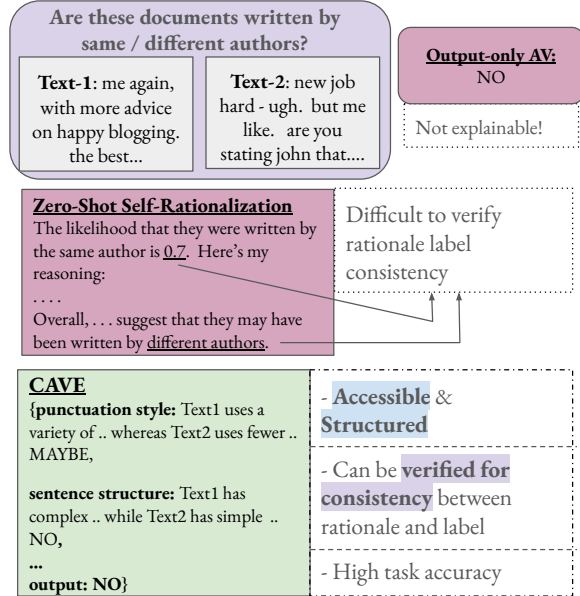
Are these documents written by same / different authors?

Text-1: me again, with more advice on happy blogging. the best...

Text-2: new job hard - ugh. but me like. are you stating john that....

Output-only AV:
NO

Not explainable!

Zero-Shot Self-Rationalization
The likelihood that they were written by the same author is 0.7. Here's my reasoning:
. . . .
Overall, . . . suggest that they may have been written by different authors.

Difficult to verify rationale label consistency

CAVE
{punctuation style: Text1 uses a variety of .. whereas Text2 uses fewer .. MAYBE,

sentence structure: Text1 has complex .. while Text2 has simple .. NO,
...
output: NO}

- Accessible & Structured

- Can be verified for consistency between rationale and label

- High task accuracy